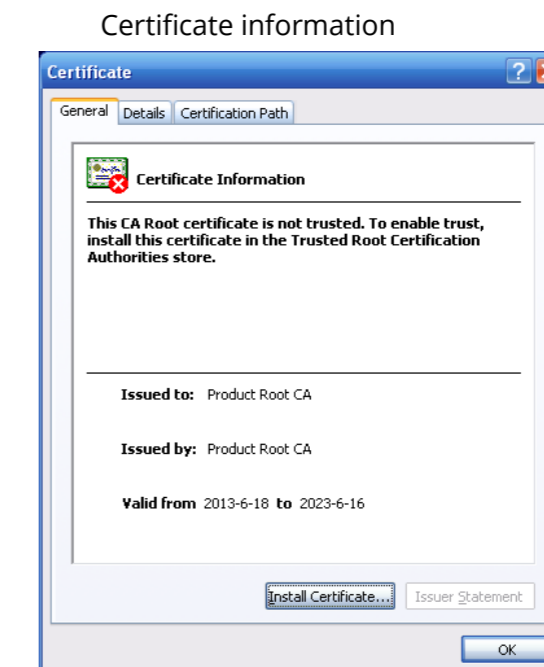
Certificate information

Certificate

?

General Details Certification Path

Certificate Information

This CA Root certificate is not trusted. To enable trust, install this certificate in the Trusted Root Certification Authorities store.

Issued to: Product Root CA

Issued by: Product Root CA

Valid from 2013-6-18 to 2023-6-16

Install Certificate... Issuer Statement

OK